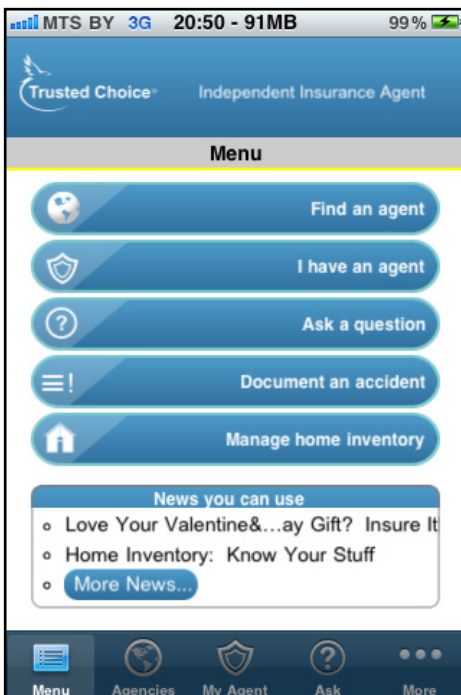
MTS BY 3G 20:50 - 91MB 99%

Trusted Choice®
Independent Insurance Agent

Menu

Find an agent

I have an agent

Ask a question

Document an accident

Manage home inventory

News you can use

- Love Your Valentine&…ay Gift? Insure It
- Home Inventory: Know Your Stuff
- More News...

Menu
Agencies
My Agent
Ask
More